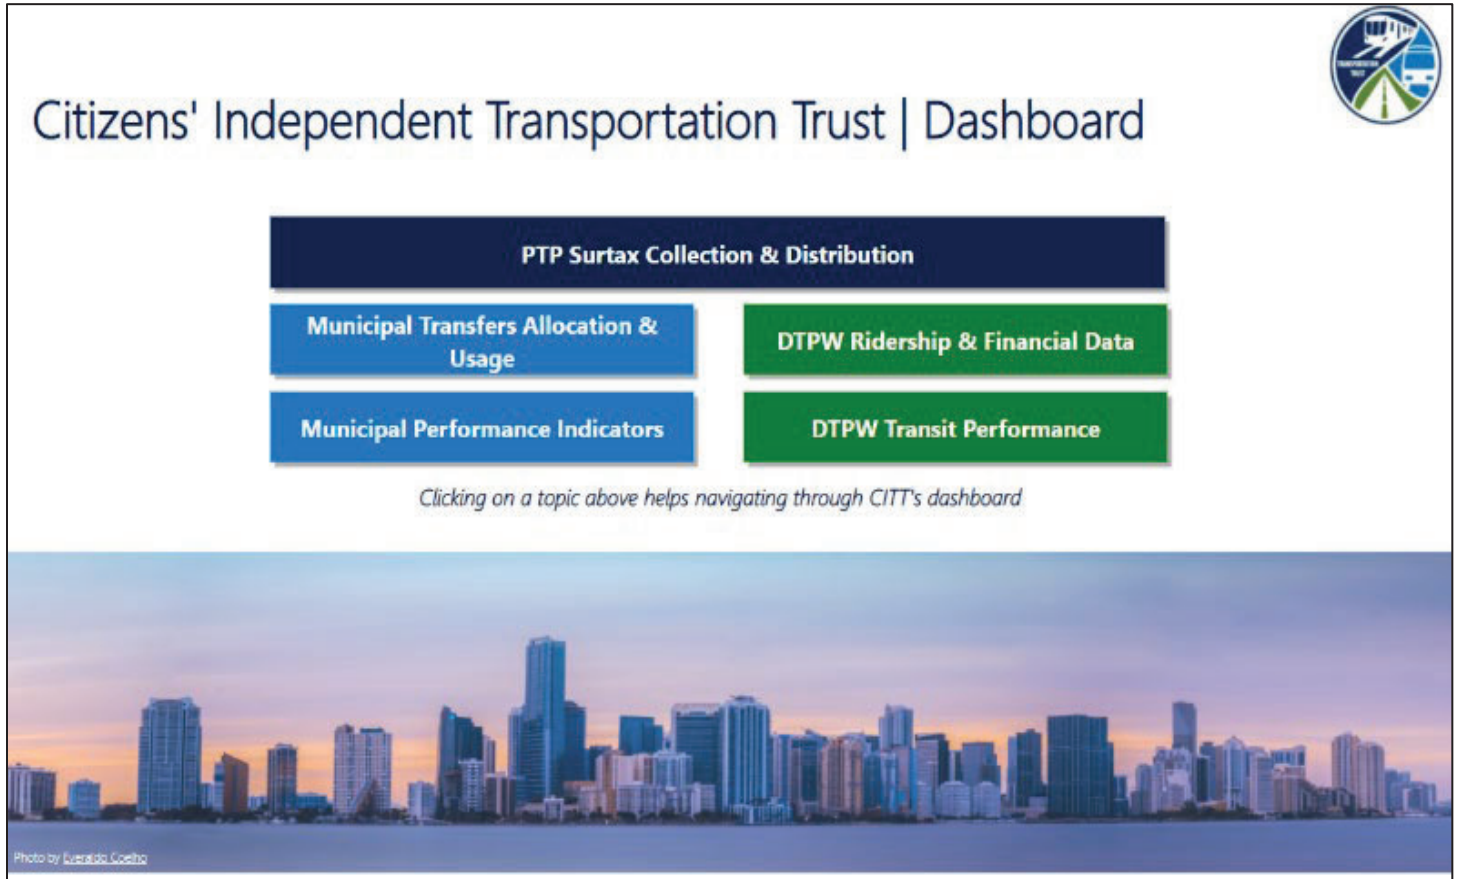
Citizens' Independent Transportation Trust | Dashboard

PTP Surtax Collection & Distribution

Municipal Transfers Allocation & Usage

DTPW Ridership & Financial Data

Municipal Performance Indicators

DTPW Transit Performance

Clicking on a topic above helps navigating through CITT's dashboard

Photo by Everaldo Coelho